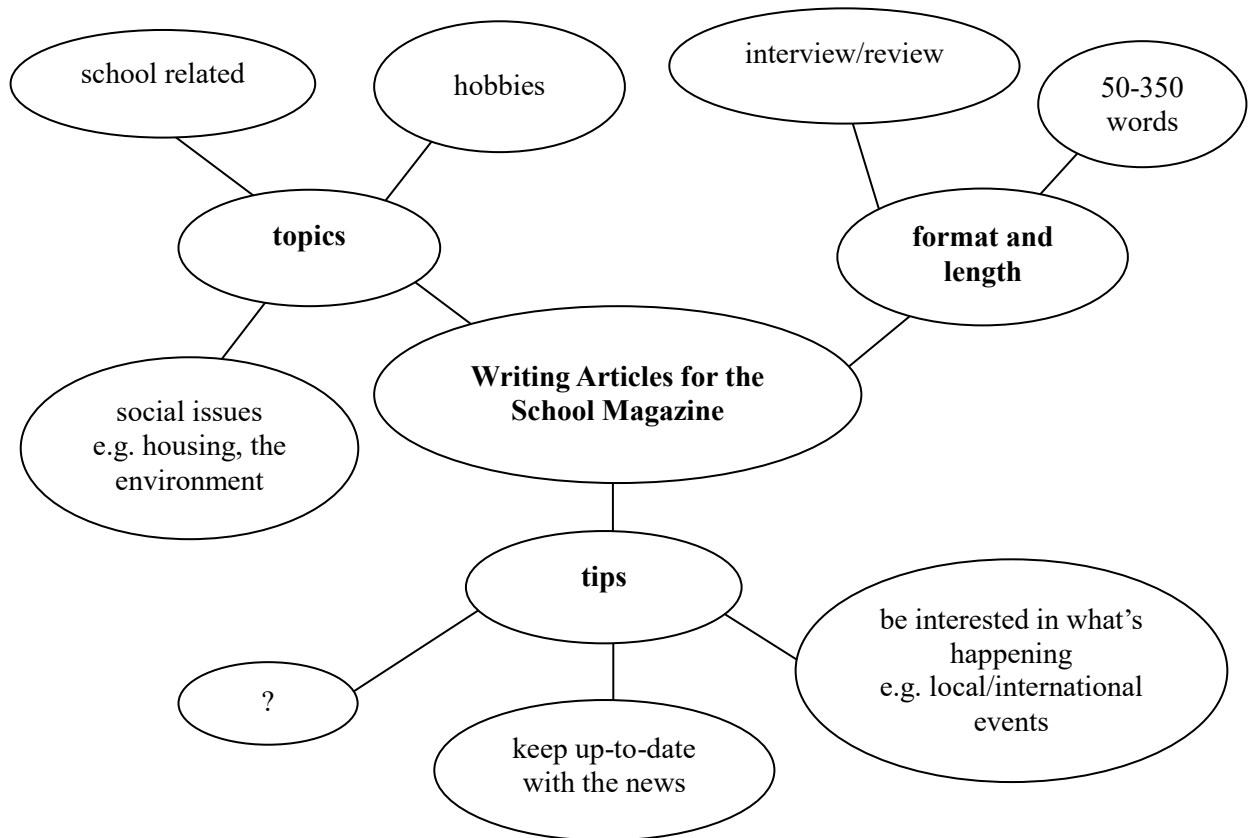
school related

hobbies

interview/review

50-350 words

topics

format and length

Writing Articles for the School Magazine

social issues e.g. housing, the environment

tips

be interested in what's happening e.g. local/international events

?

keep up-to-date with the news